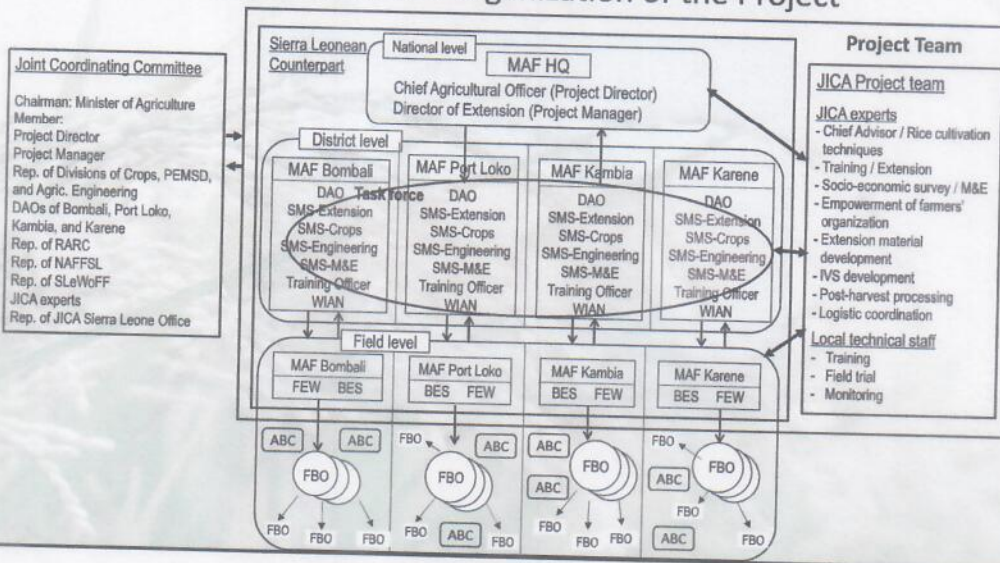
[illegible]ganization of the Project

Joint Coordinating Committee

Chairman: Minister of Agriculture
Member:
Project Director
Project Manager
Rep. of Divisions of Crops, PEMSD, and Agric. Engineering
DAOs of Bombali, Port Loko, Kambia, and Karene
Rep. of RARC
Rep. of NAFFSL
Rep. of SLeWoFF
JICA experts
Rep. of JICA Sierra Leone Office

Sierra Leonean Counterpart

National level

MAF HQ

Chief Agricultural Officer (Project Director)
Director of Extension (Project Manager)

District level

MAF Bombali
DAO
SMS-Extension
SMS-Crops
SMS-Engineering
SMS-M&E
Training Officer
WIAN

Task force

MAF Port Loko
DAO
SMS-Extension
SMS-Crops
SMS-Engineering
SMS-M&E
Training Officer
WIAN

MAF Kambia
DAO
SMS-Extension
SMS-Crops
SMS-Engineering
SMS-M&E
Training Officer
WIAN

MAF Karene
DAO
SMS-Extension
SMS-Crops
SMS-Engineering
SMS-M&E
Training Officer
WIAN

Field level

MAF Bombali
FEW BES

MAF Port Loko
BES FEW

MAF Kambia
BES FEW

MAF Karene
BES FEW

ABC ABC FBO FBO FBO FBO
FBO ABC FBO FBO ABC
ABC ABC FBO FBO FBO
FBO FBO ABC FBO FBO ABC FBO

Project Team

JICA Project team

JICA experts
- Chief Advisor / Rice cultivation techniques
- Training / Extension
- Socio-economic survey / M&E
- Empowerment of farmers' organization
- Extension material development
- IVS development
- Post-harvest processing
- Logistic coordination

Local technical staff
- Training
- Field trial
- Monitoring